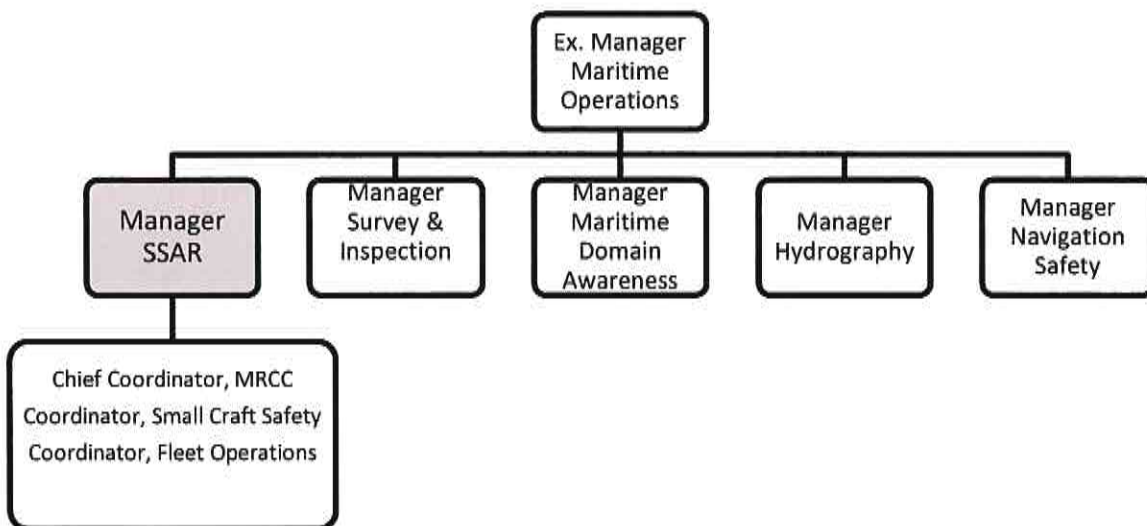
Ex. Manager Maritime Operations

Manager SSAR

Manager Survey & Inspection

Manager Maritime Domain Awareness

Manager Hydrography

Manager Navigation Safety

Chief Coordinator, MRCC
Coordinator, Small Craft Safety
Coordinator, Fleet Operations